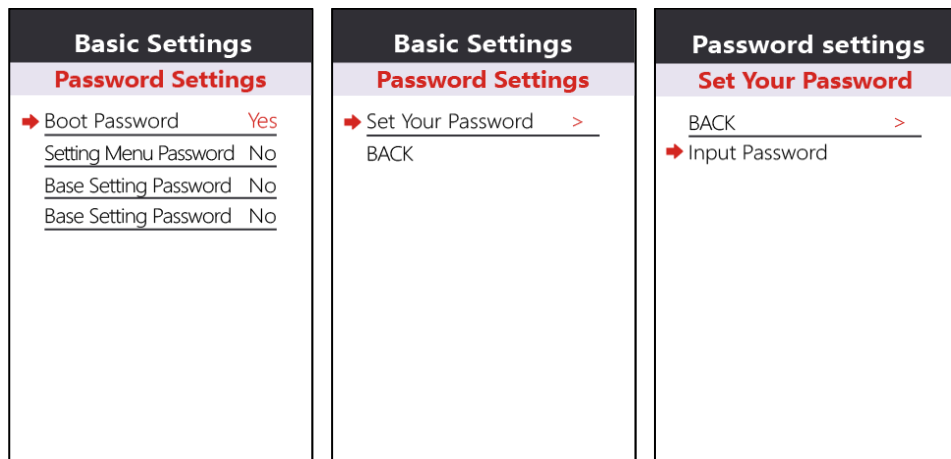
Basic Settings
Password Settings

Boot Password Yes
Setting Menu Password No
Base Setting Password No
Base Setting Password No

Basic Settings
Password Settings

Set Your Password >
BACK

Password settings
Set Your Password

BACK >
Input Password